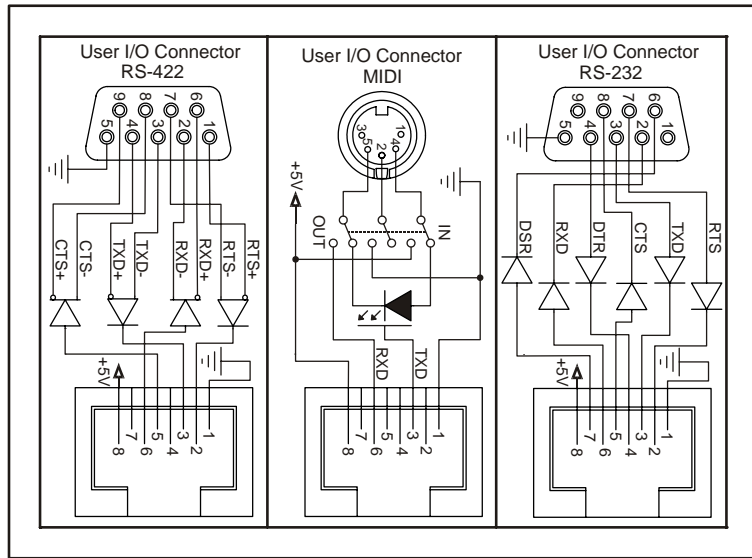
User I/O Connector
RS-422

5 4 3 2 1
9 8 7 6

CTS+ CTS- TXD+ TXD- RXD- RXD+ RTS- RTS+

+5V

7 5 3 1
8 6 4 2

User I/O Connector
MIDI

3 5 2 4 1

+5V

OUT IN

RXD TXD

7 5 3 1
8 6 4 2

User I/O Connector
RS-232

5 4 3 2 1
9 8 7 6

DSR RXD DTR CTS TXD RTS

+5V

7 5 3 1
8 6 4 2